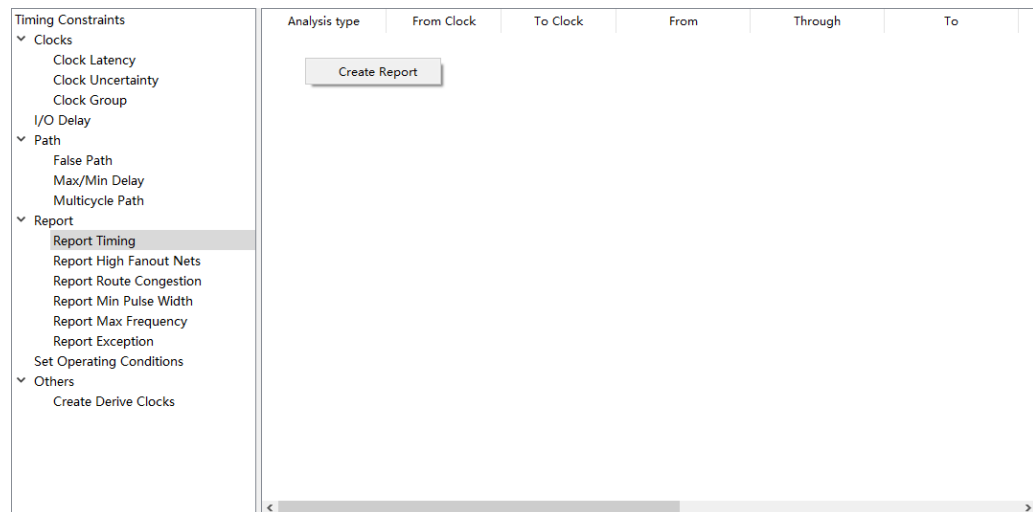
Timing Constraints
Clocks
Clock Latency
Clock Uncertainty
Clock Group
I/O Delay
Path
False Path
Max/Min Delay
Multicycle Path
Report
Report Timing
Report High Fanout Nets
Report Route Congestion
Report Min Pulse Width
Report Max Frequency
Report Exception
Set Operating Conditions
Others
Create Derive Clocks

| Analysis type | From Clock | To Clock | From | Through | To |
|---|---|---|---|---|---|

Create Report